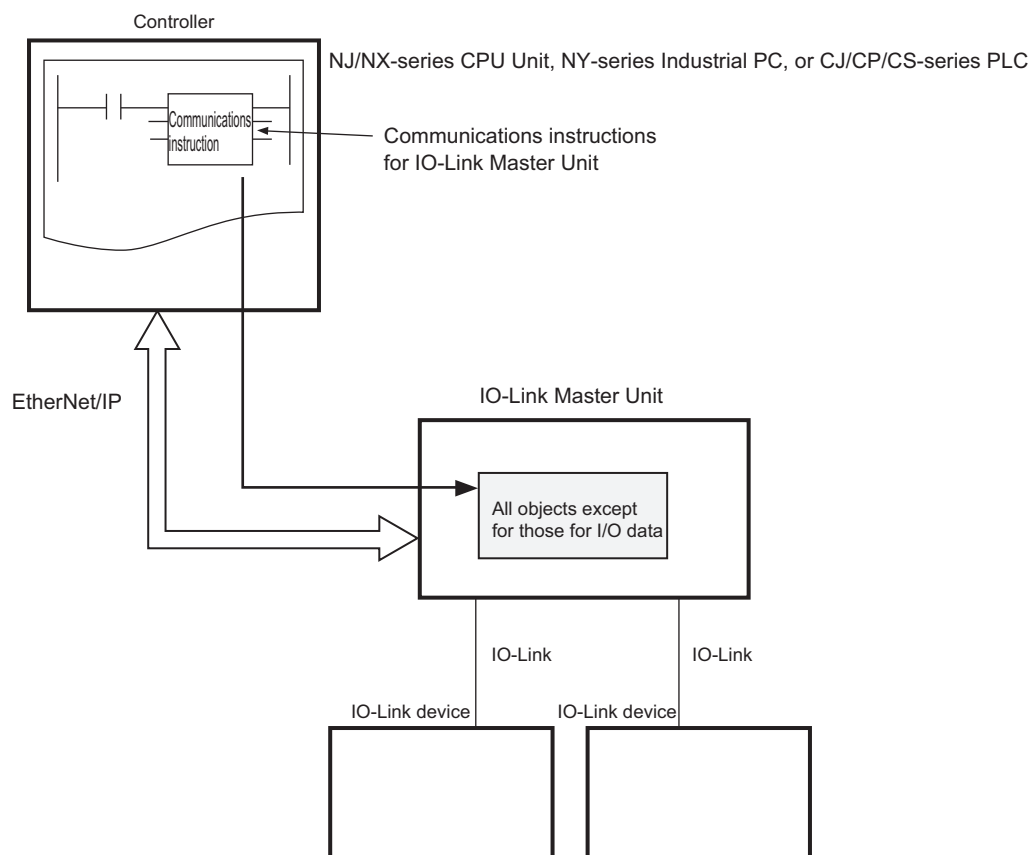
Controller

NJ/NX-series CPU Unit, NY-series Industrial PC, or CJ/CP/CS-series PLC

Communications instruction

Communications instructions for IO-Link Master Unit

EtherNet/IP

IO-Link Master Unit

All objects except for those for I/O data

IO-Link

IO-Link

IO-Link device

IO-Link device